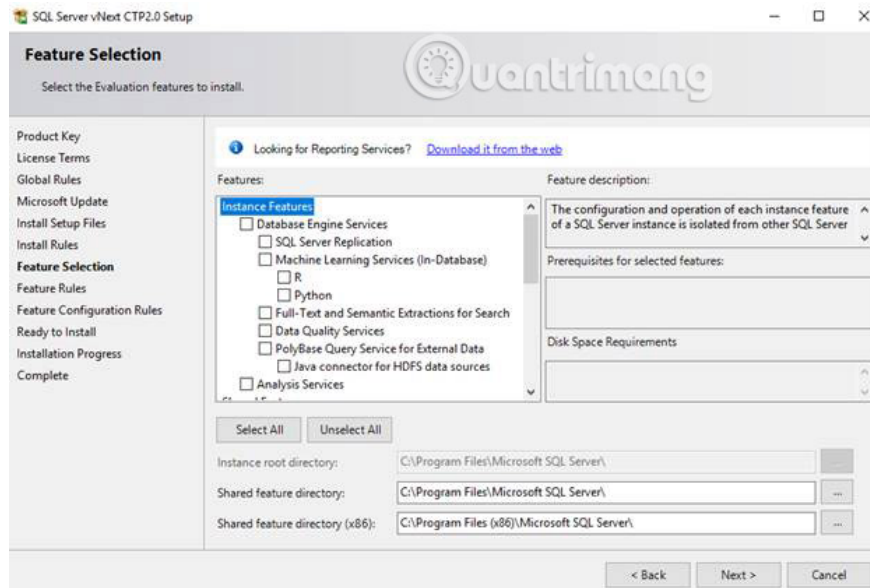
SQL Server vNext CTP2.0 Setup

Feature Selection

Select the Evaluation features to install.

Quantrimang

Product Key
License Terms
Global Rules
Microsoft Update
Install Setup Files
Install Rules
Feature Selection
Feature Rules
Feature Configuration Rules
Ready to Install
Installation Progress
Complete

Looking for Reporting Services? Download it from the web

Features:

Instance Features
Database Engine Services
SQL Server Replication
Machine Learning Services (In-Database)
R
Python
Full-Text and Semantic Extractions for Search
Data Quality Services
PolyBase Query Service for External Data
Java connector for HDFS data sources
Analysis Services
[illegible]

Feature description:

The configuration and operation of each instance feature of a SQL Server instance is isolated from other SQL Server

Prerequisites for selected features:

Disk Space Requirements

Select All
Unselect All

Instance root directory: C:\Program Files\Microsoft SQL Server\

Shared feature directory: C:\Program Files\Microsoft SQL Server\ ...

Shared feature directory (x86): C:\Program Files (x86)\Microsoft SQL Server\ ...

< Back
Next >
Cancel